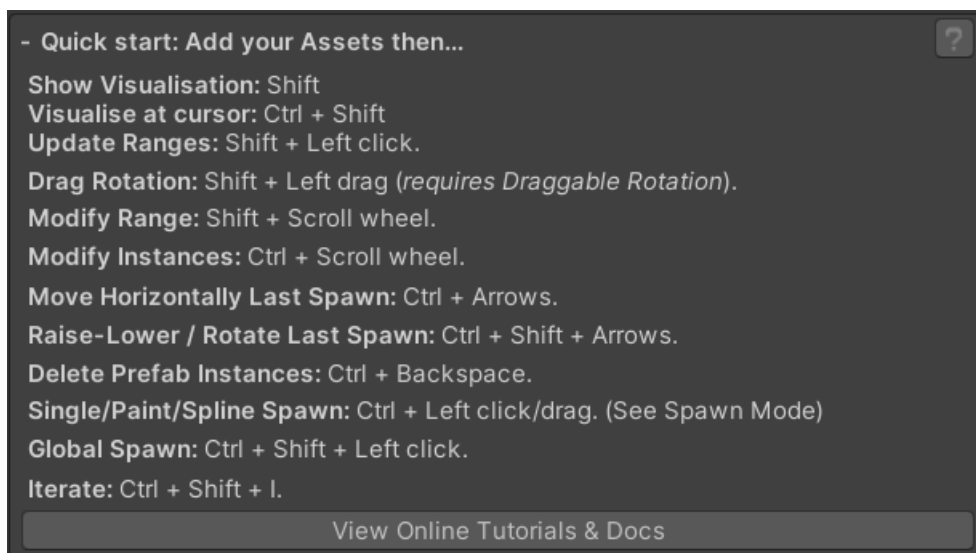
- Quick start: Add your Assets then...

?

Show Visualisation: Shift
Visualise at cursor: Ctrl + Shift
Update Ranges: Shift + Left click.

Drag Rotation: Shift + Left drag (requires Draggable Rotation).

Modify Range: Shift + Scroll wheel.

Modify Instances: Ctrl + Scroll wheel.

Move Horizontally Last Spawn: Ctrl + Arrows.

Raise-Lower / Rotate Last Spawn: Ctrl + Shift + Arrows.

Delete Prefab Instances: Ctrl + Backspace.

Single/Paint/Spline Spawn: Ctrl + Left click/drag. (See Spawn Mode)

Global Spawn: Ctrl + Shift + Left click.

Iterate: Ctrl + Shift + I.

View Online Tutorials & Docs